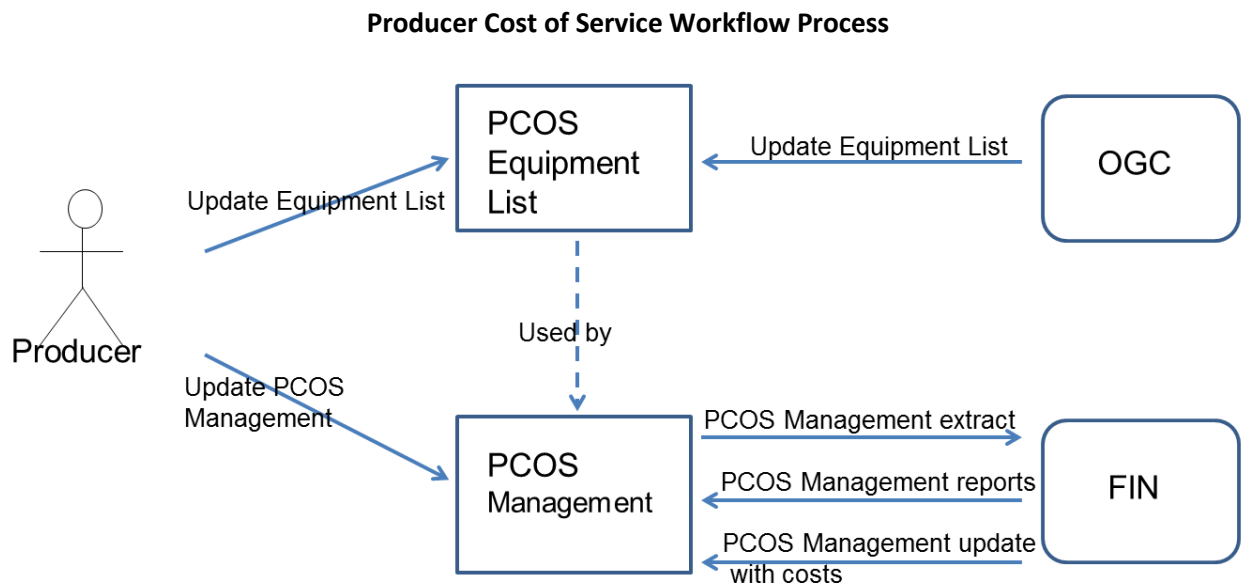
Producer Cost of Service Workflow Process

PCOS Equipment List

Update Equipment List

OGC

Update Equipment List

Producer

Used by

Update PCOS Management

PCOS Management extract

PCOS Management

PCOS Management reports

FIN

PCOS Management update with costs